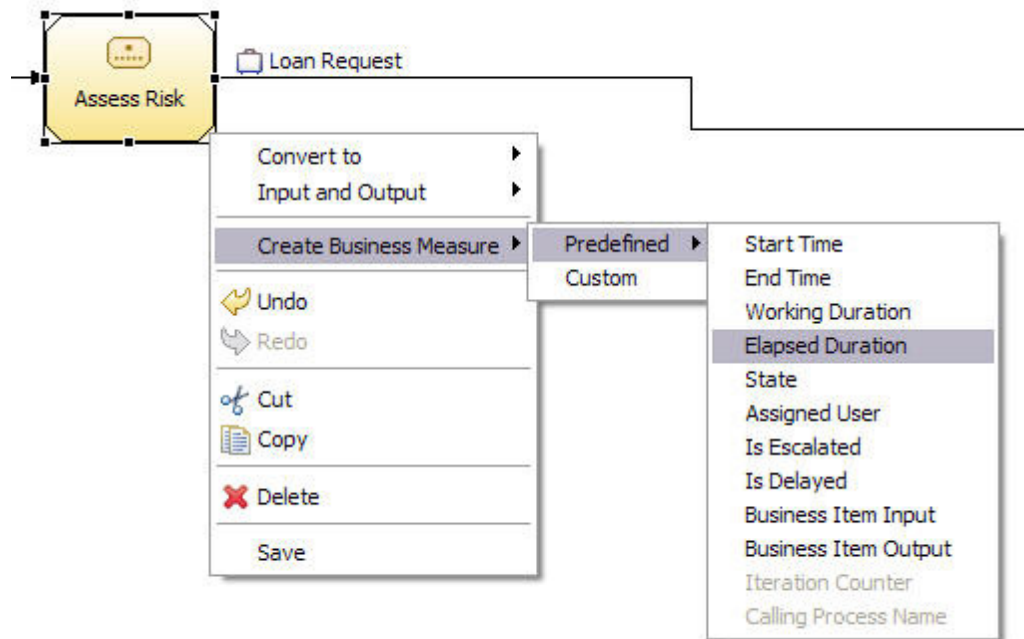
Assess Risk

Loan Request

Convert to
Input and Output
Create Business Measure
Undo
Redo
Cut
Copy
Delete
Save

Predefined
Custom

Start Time
End Time
Working Duration
Elapsed Duration
State
Assigned User
Is Escalated
Is Delayed
Business Item Input
Business Item Output
Iteration Counter
Calling Process Name